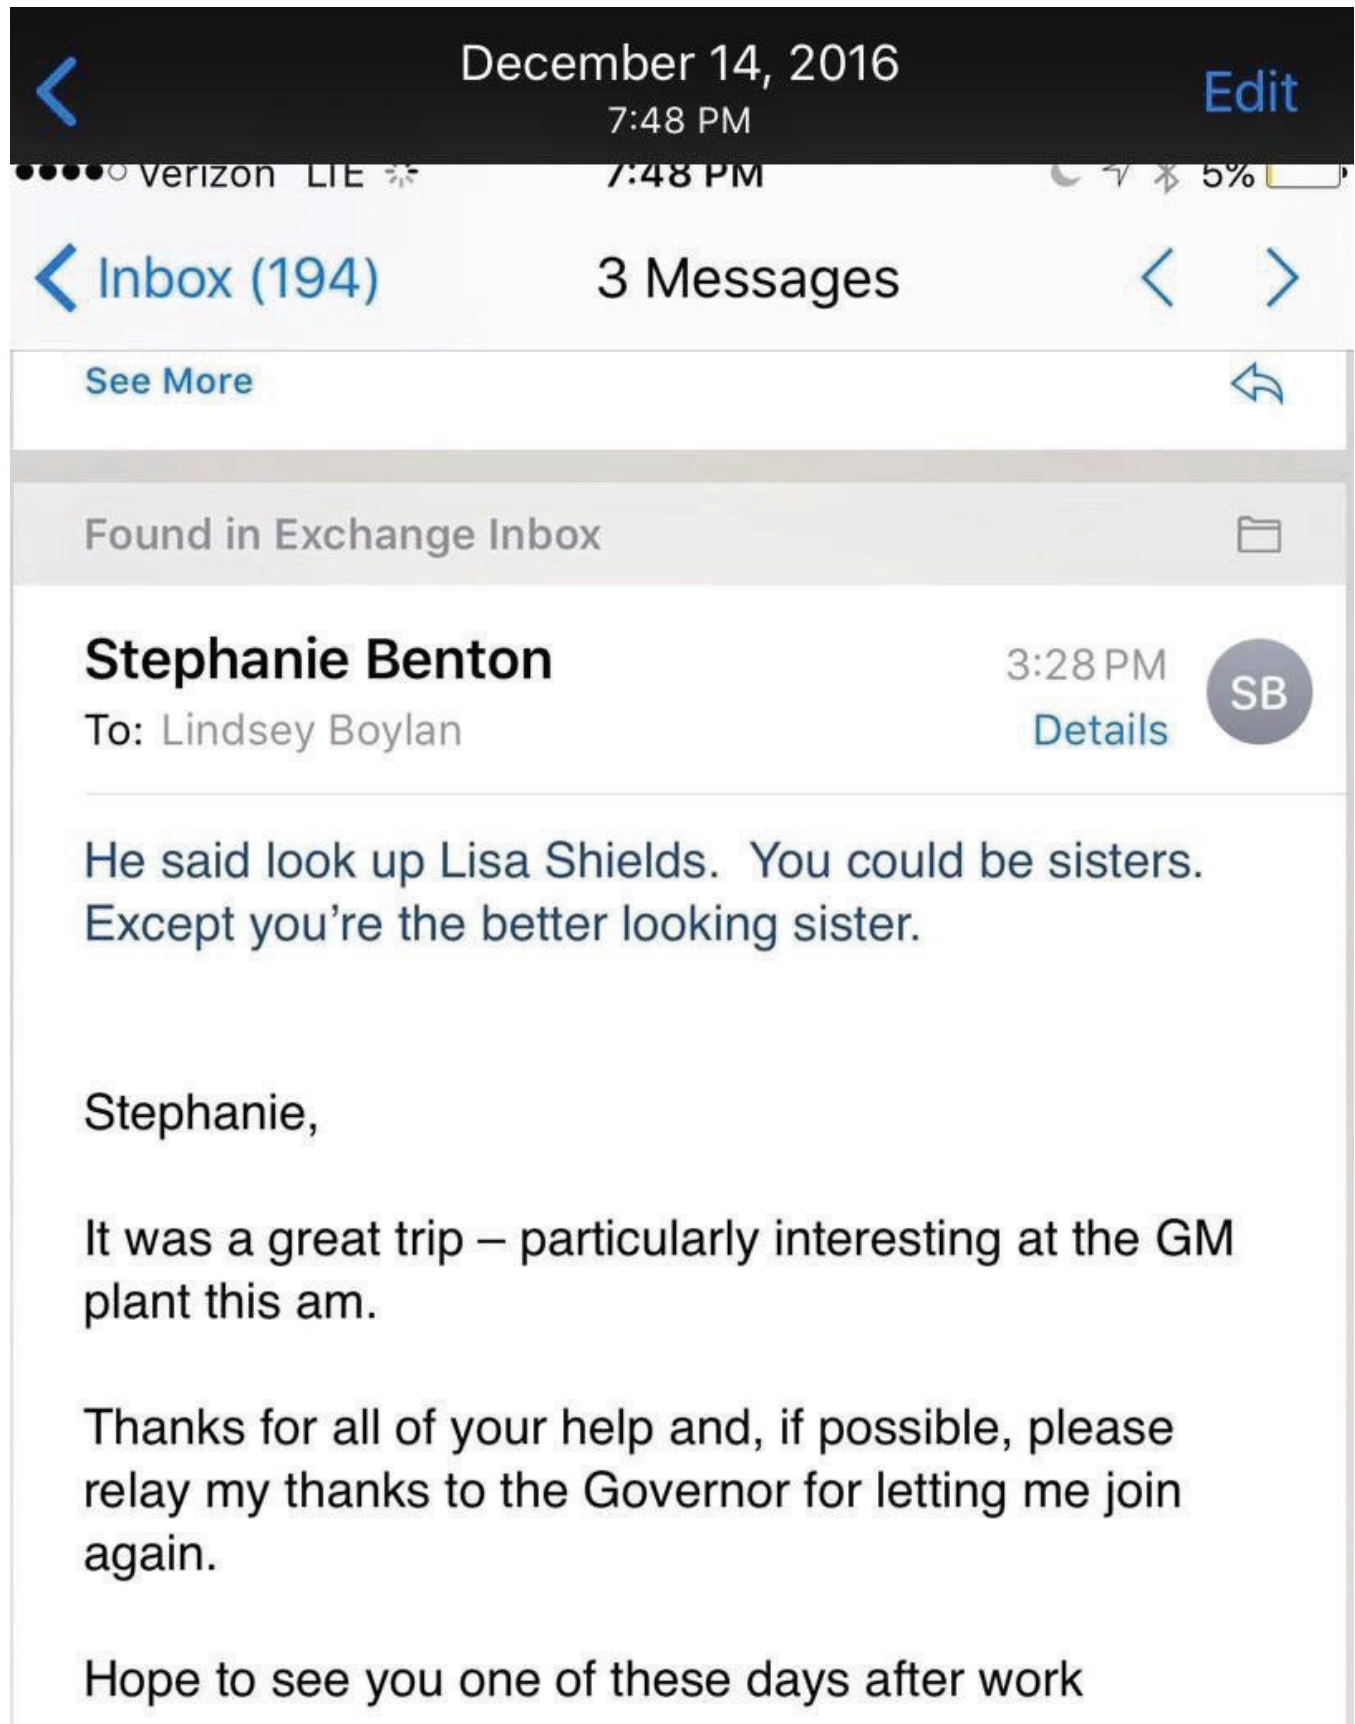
December 14, 2016
7:48 PM
Edit

Verizon LTE 7:48 PM 5%

Inbox (194) 3 Messages

See More

Found in Exchange Inbox

Stephanie Benton 3:28 PM
To: Lindsey Boylan Details
SB

He said look up Lisa Shields. You could be sisters. Except you're the better looking sister.

Stephanie,

It was a great trip – particularly interesting at the GM plant this am.

Thanks for all of your help and, if possible, please relay my thanks to the Governor for letting me join again.

Hope to see you one of these days after work